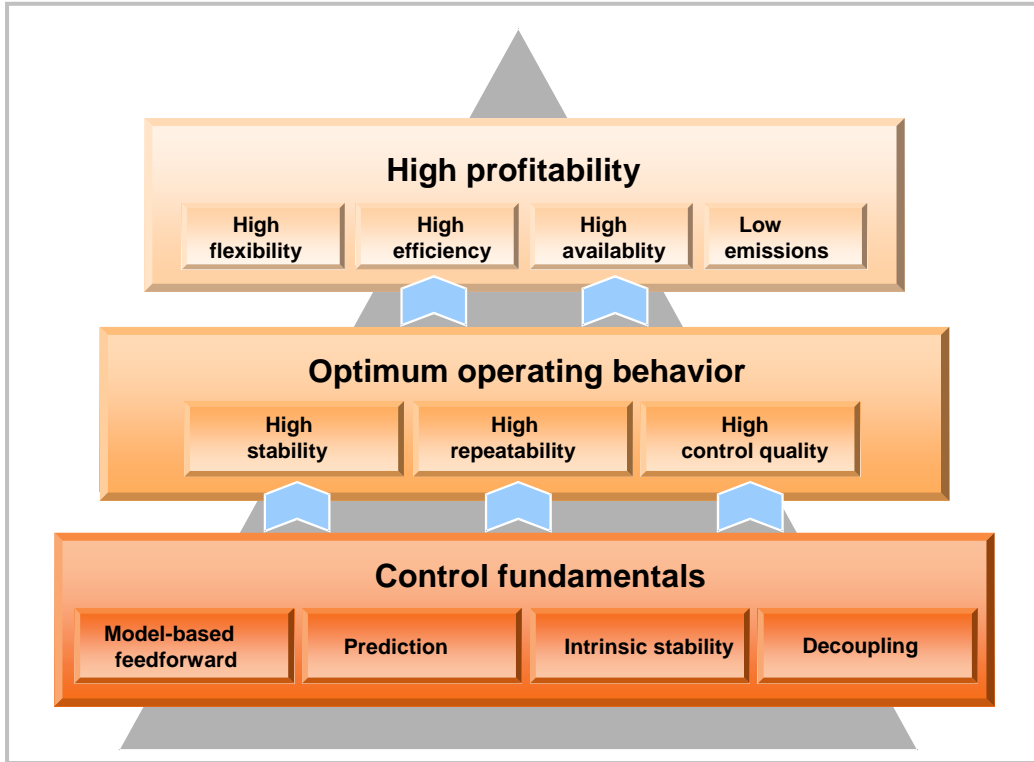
High profitability

High flexibility

High efficiency

High availablity

Low emissions

Optimum operating behavior

High stability

High repeatability

High control quality

Control fundamentals

Model-based feedforward

Prediction

Intrinsic stability

Decoupling